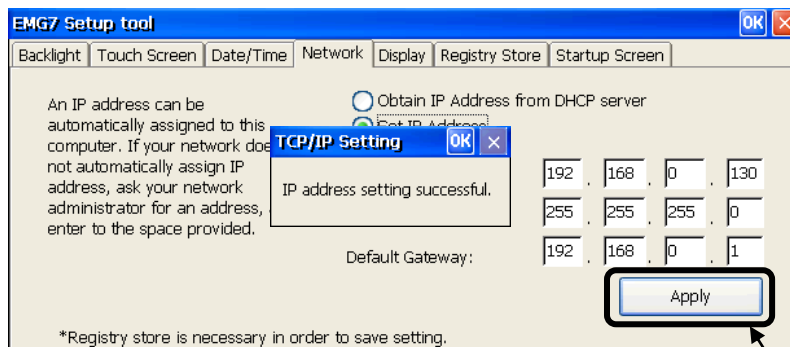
EMG7 Setup tool

OK

Backlight | Touch Screen | Date/Time | Network | Display | Registry Store | Startup Screen

An IP address can be automatically assigned to this computer. If your network doe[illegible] not automatically assign IP address, ask your network administrator for an address, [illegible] enter to the space provided.

Obtain IP Address from DHCP server

Set IP Address

TCP/IP Setting

OK

IP address setting successful.

192 . 168 . 0 . 130

255 . 255 . 255 . 0

Default Gateway: 192 . 168 . 0 . 1

Apply

*Registry store is necessary in order to save setting.